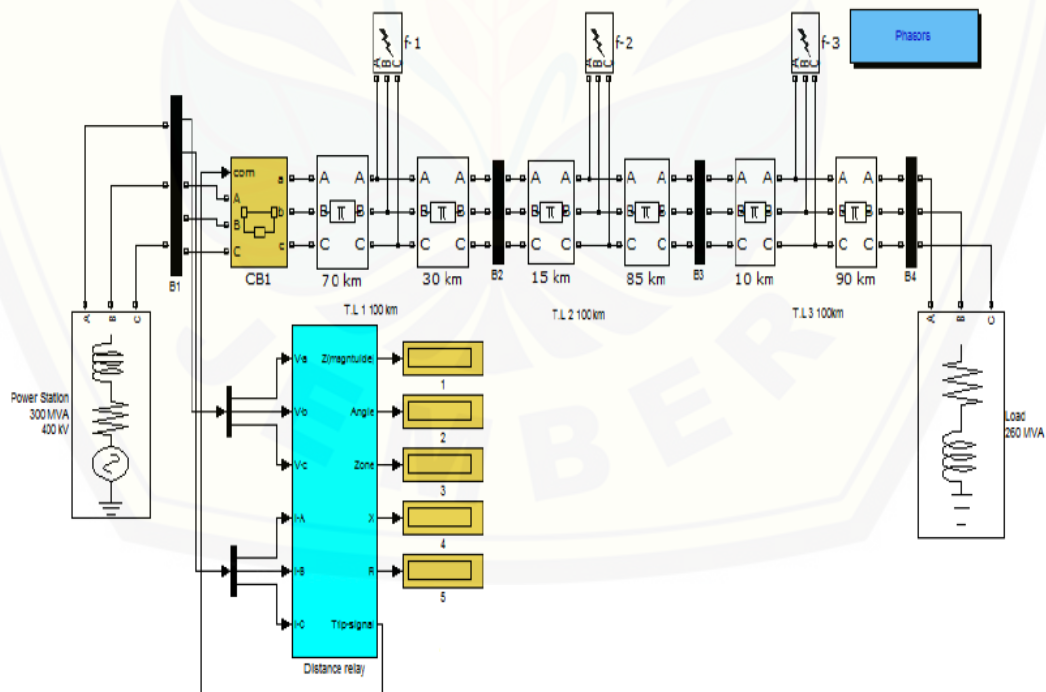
f-1
f-2
f-3
Phasors
A B C
A B C
A B C
B1
com
A
B
C
a
b
c
CB1
A A
B B
C C
70 km
A A
B B
C C
30 km
B2
A A
B B
C C
15 km
A A
B B
C C
85 km
B3
A A
B B
C C
10 km
A A
B B
C C
90 km
B4
T.L 1 100 km
T.L 2 100 km
T.L 3 100km
A B C
A B C
Power Station
300 MVA
400 kV
Load
250 MVA
Va
Vb
Vc
I-A
I-B
I-C
Z(magnitude)
Angle
Zone
X
R
Trip-signal
1
2
3
4
5
Distance relay